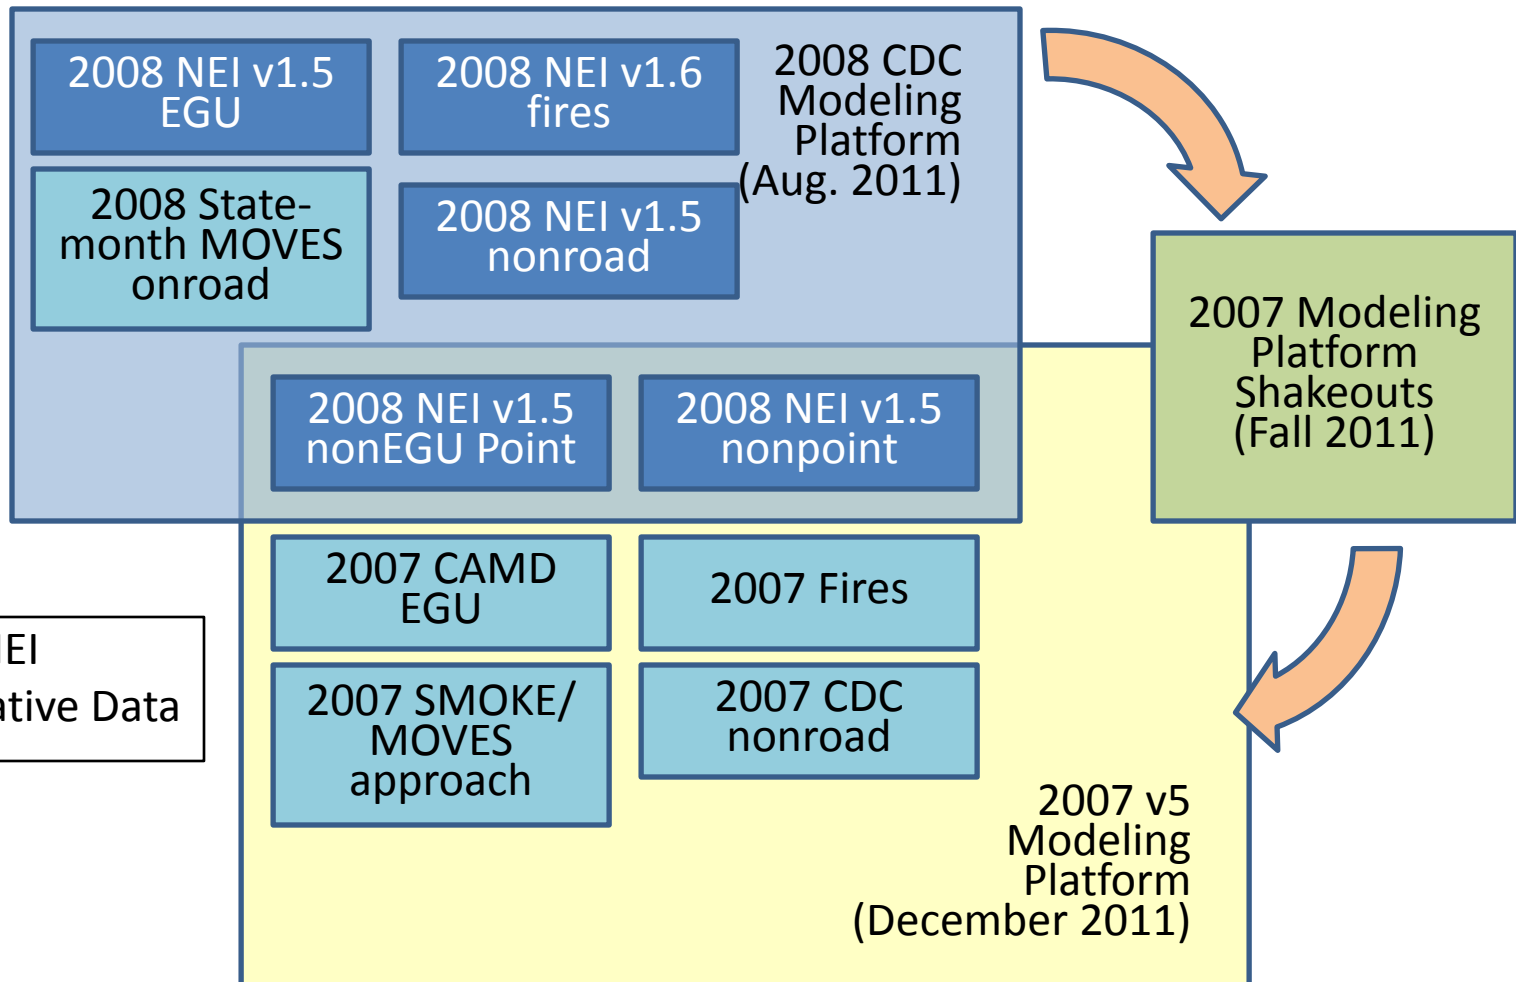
2008 NEI v1.5 EGU

2008 NEI v1.6 fires

2008 CDC Modeling Platform (Aug. 2011)

2008 State-month MOVES onroad

2008 NEI v1.5 nonroad

2007 Modeling Platform Shakeouts (Fall 2011)

2008 NEI v1.5 nonEGU Point

2008 NEI v1.5 nonpoint

2007 CAMD EGU

2007 Fires

EI
ative Data

2007 SMOKE/ MOVES approach

2007 CDC nonroad

2007 v5 Modeling Platform (December 2011)